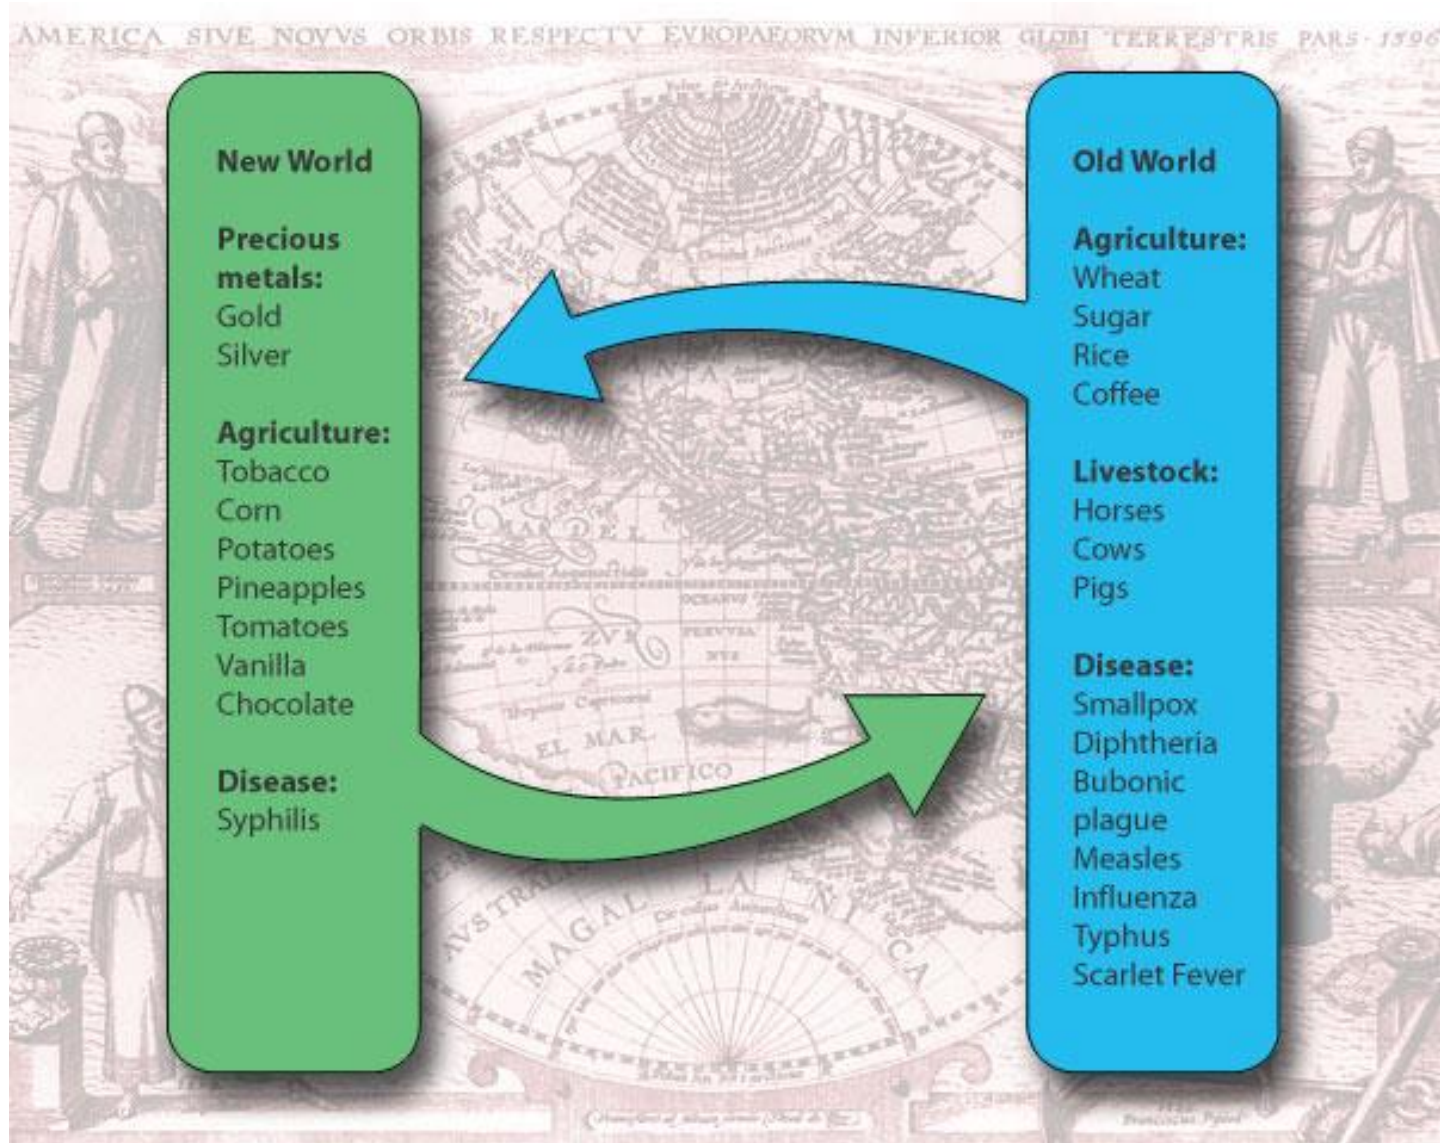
AMERICA SIVE NOVVS ORBIS RESPECTV EVROPAEORVM INFERIOR GLOBI TERRESTRIS PARS · 1596

New World

Precious metals:
Gold
Silver

Agriculture:
Tobacco
Corn
Potatoes
Pineapples
Tomatoes
Vanilla
Chocolate

Disease:
Syphilis

Old World

Agriculture:
Wheat
Sugar
Rice
Coffee

Livestock:
Horses
Cows
Pigs

Disease:
Smallpox
Diphtheria
Bubonic plague
Measles
Influenza
Typhus
Scarlet Fever

MAR DEL
OCEANVS
PERVVIA
EL MAR PACIFICO
AVSTRALIS
MAGALLANICA